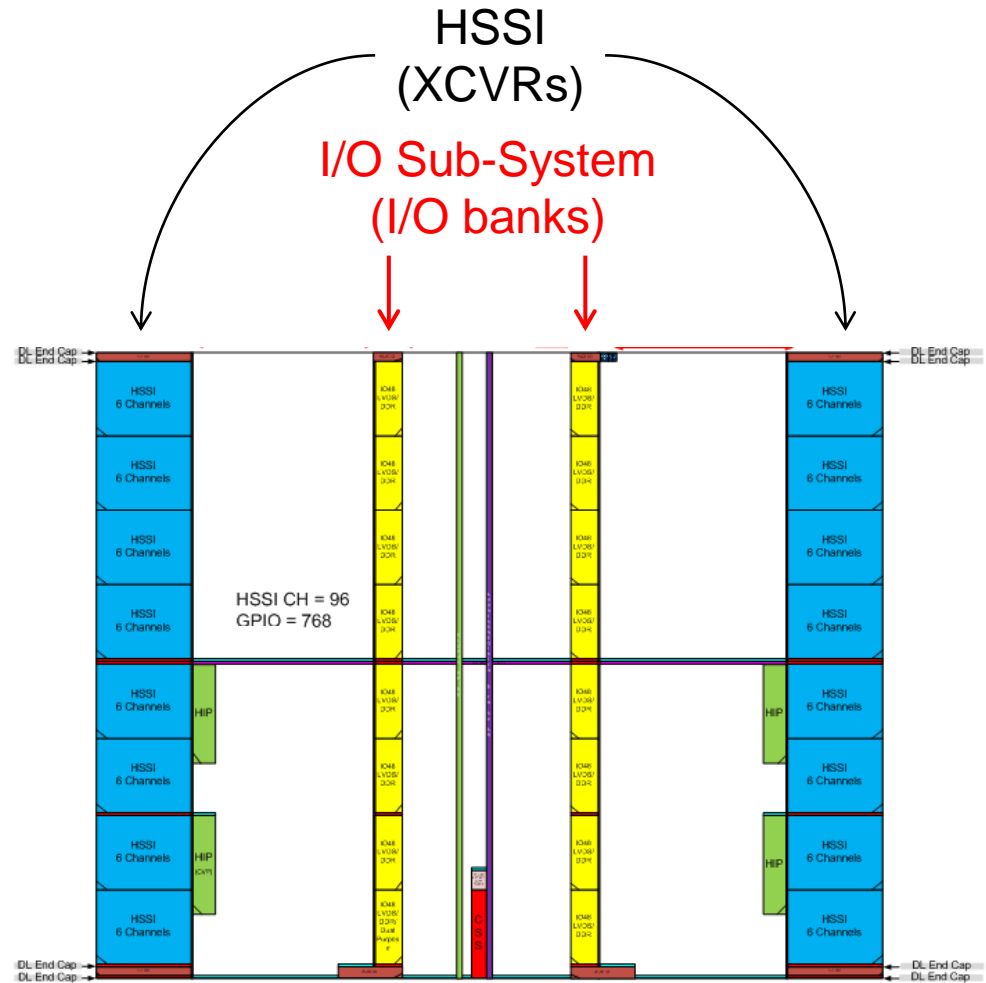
HSSI
(XCVRs)

I/O Sub-System
(I/O banks)

DL End Cap
DL End Cap

DL End Cap
DL End Cap

HSSI
6 Channels

HSSI
6 Channels

HSSI
6 Channels

HSSI
6 Channels

HSSI
6 Channels

HSSI
6 Channels

HSSI
6 Channels

HSSI
6 Channels

HIP

HIP

HSSI CH = 96
GPIO = 768

IO48
LVDS/
DDR

IO48
LVDS/
DDR

IO48
LVDS/
DDR

IO48
LVDS/
DDR

IO48
LVDS/
DDR

IO48
LVDS/
DDR

IO48
LVDS/
DDR

IO48
LVDS/
DDR/
Dual
Purpose

IO48
LVDS/
DDR

IO48
LVDS/
DDR

IO48
LVDS/
DDR

IO48
LVDS/
DDR

IO48
LVDS/
DDR

IO48
LVDS/
DDR

IO48
LVDS/
DDR

IO48
LVDS/
DDR

CSS

HSSI
6 Channels

HSSI
6 Channels

HSSI
6 Channels

HSSI
6 Channels

HSSI
6 Channels

HSSI
6 Channels

HSSI
6 Channels

HSSI
6 Channels

HIP

HIP

DL End Cap
DL End Cap

DL End Cap
DL End Cap